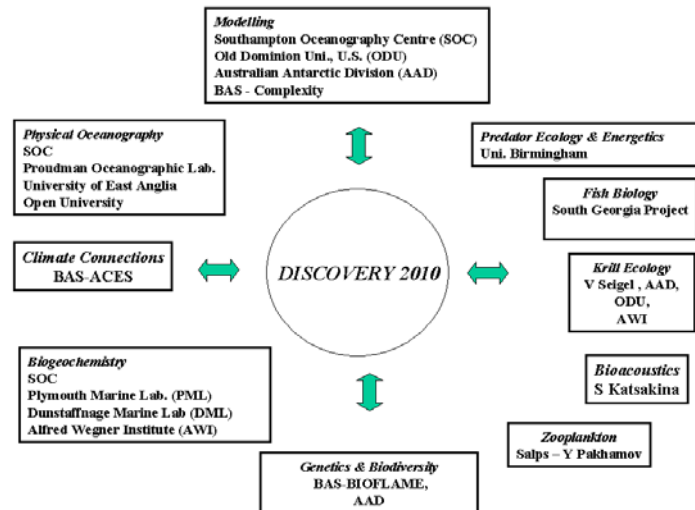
Modelling
Southampton Oceanography Centre (SOC)
Old Dominion Uni., U.S. (ODU)
Australian Antarctic Division (AAD)
BAS - Complexity

Physical Oceanography
SOC
Proudman Oceanographic Lab.
University of East Anglia
Open University

Predator Ecology & Energetics
Uni. Birmingham

Fish Biology
South Georgia Project

Climate Connections
BAS-ACES

DISCOVERY 2010

Krill Ecology
V Seigel , AAD,
ODU,
AWI

Biogeochemistry
SOC
Plymouth Marine Lab. (PML)
Dunstaffnage Marine Lab (DML)
Alfred Wegner Institute (AWI)

Bioacoustics
S Katsakina

Zooplankton
Salps – Y Pakhamov

Genetics & Biodiversity
BAS-BIOFLAME,
AAD